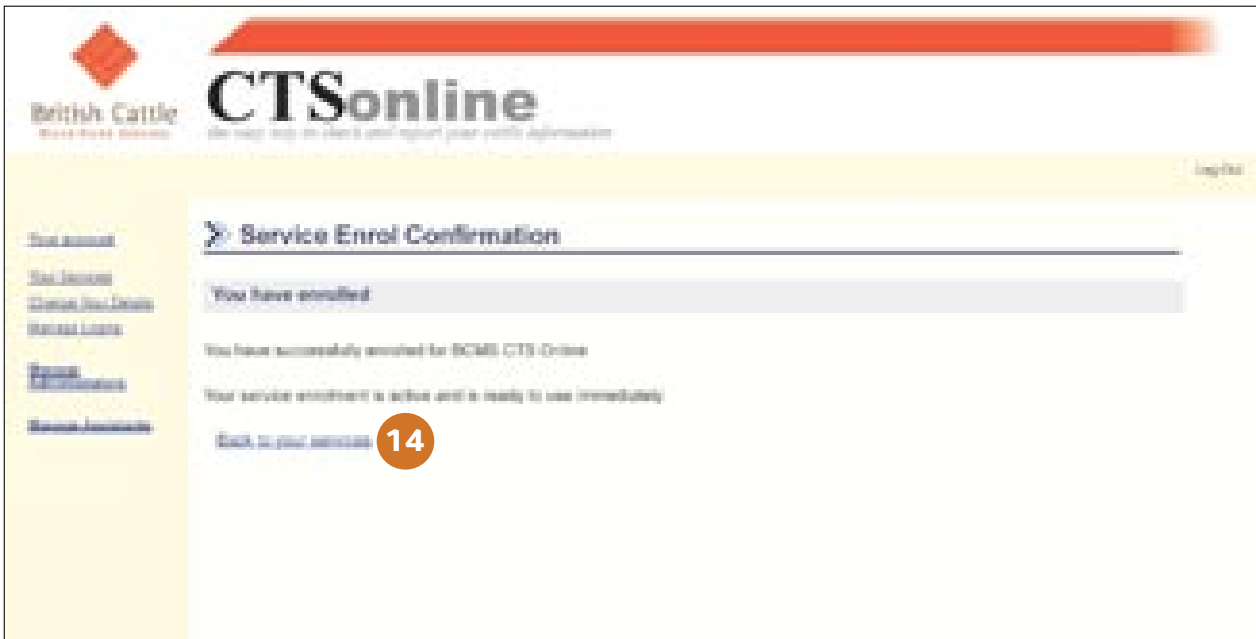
British Cattle
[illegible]

CTSonline
the easy way to check and report your cattle information

Log Out

Your account

Your Services
Change Your Details
Manage Logins

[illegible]
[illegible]

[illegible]

Service Enrol Confirmation

You have enrolled

You have successfully enrolled for BCMS CTS Online

Your service enrolment is active and is ready to use immediately

Back to your services

14